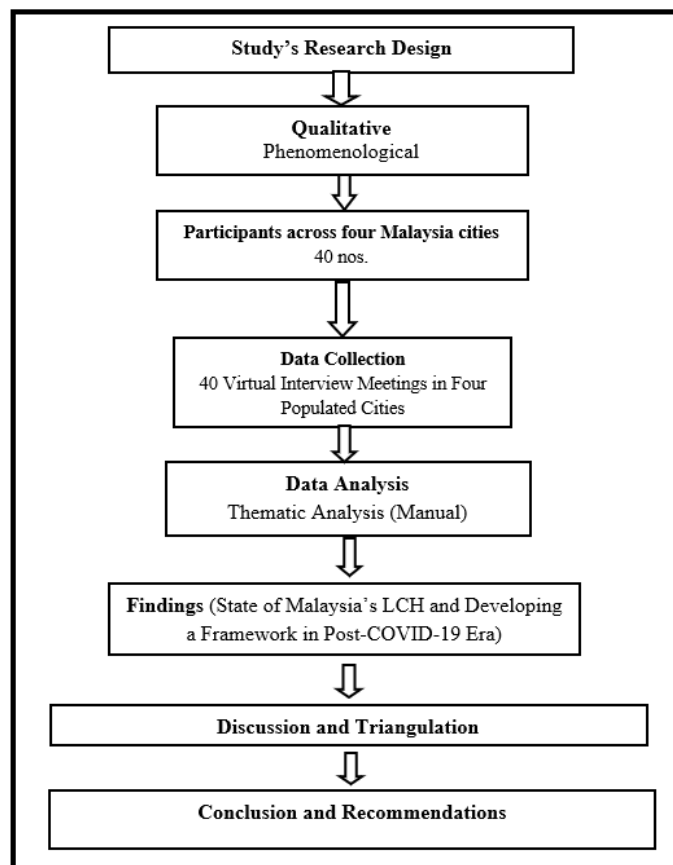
Study's Research Design

Qualitative
Phenomenological

Participants across four Malaysia cities
40 nos.

Data Collection
40 Virtual Interview Meetings in Four Populated Cities

Data Analysis
Thematic Analysis (Manual)

Findings (State of Malaysia's LCH and Developing a Framework in Post-COVID-19 Era)

Discussion and Triangulation

Conclusion and Recommendations